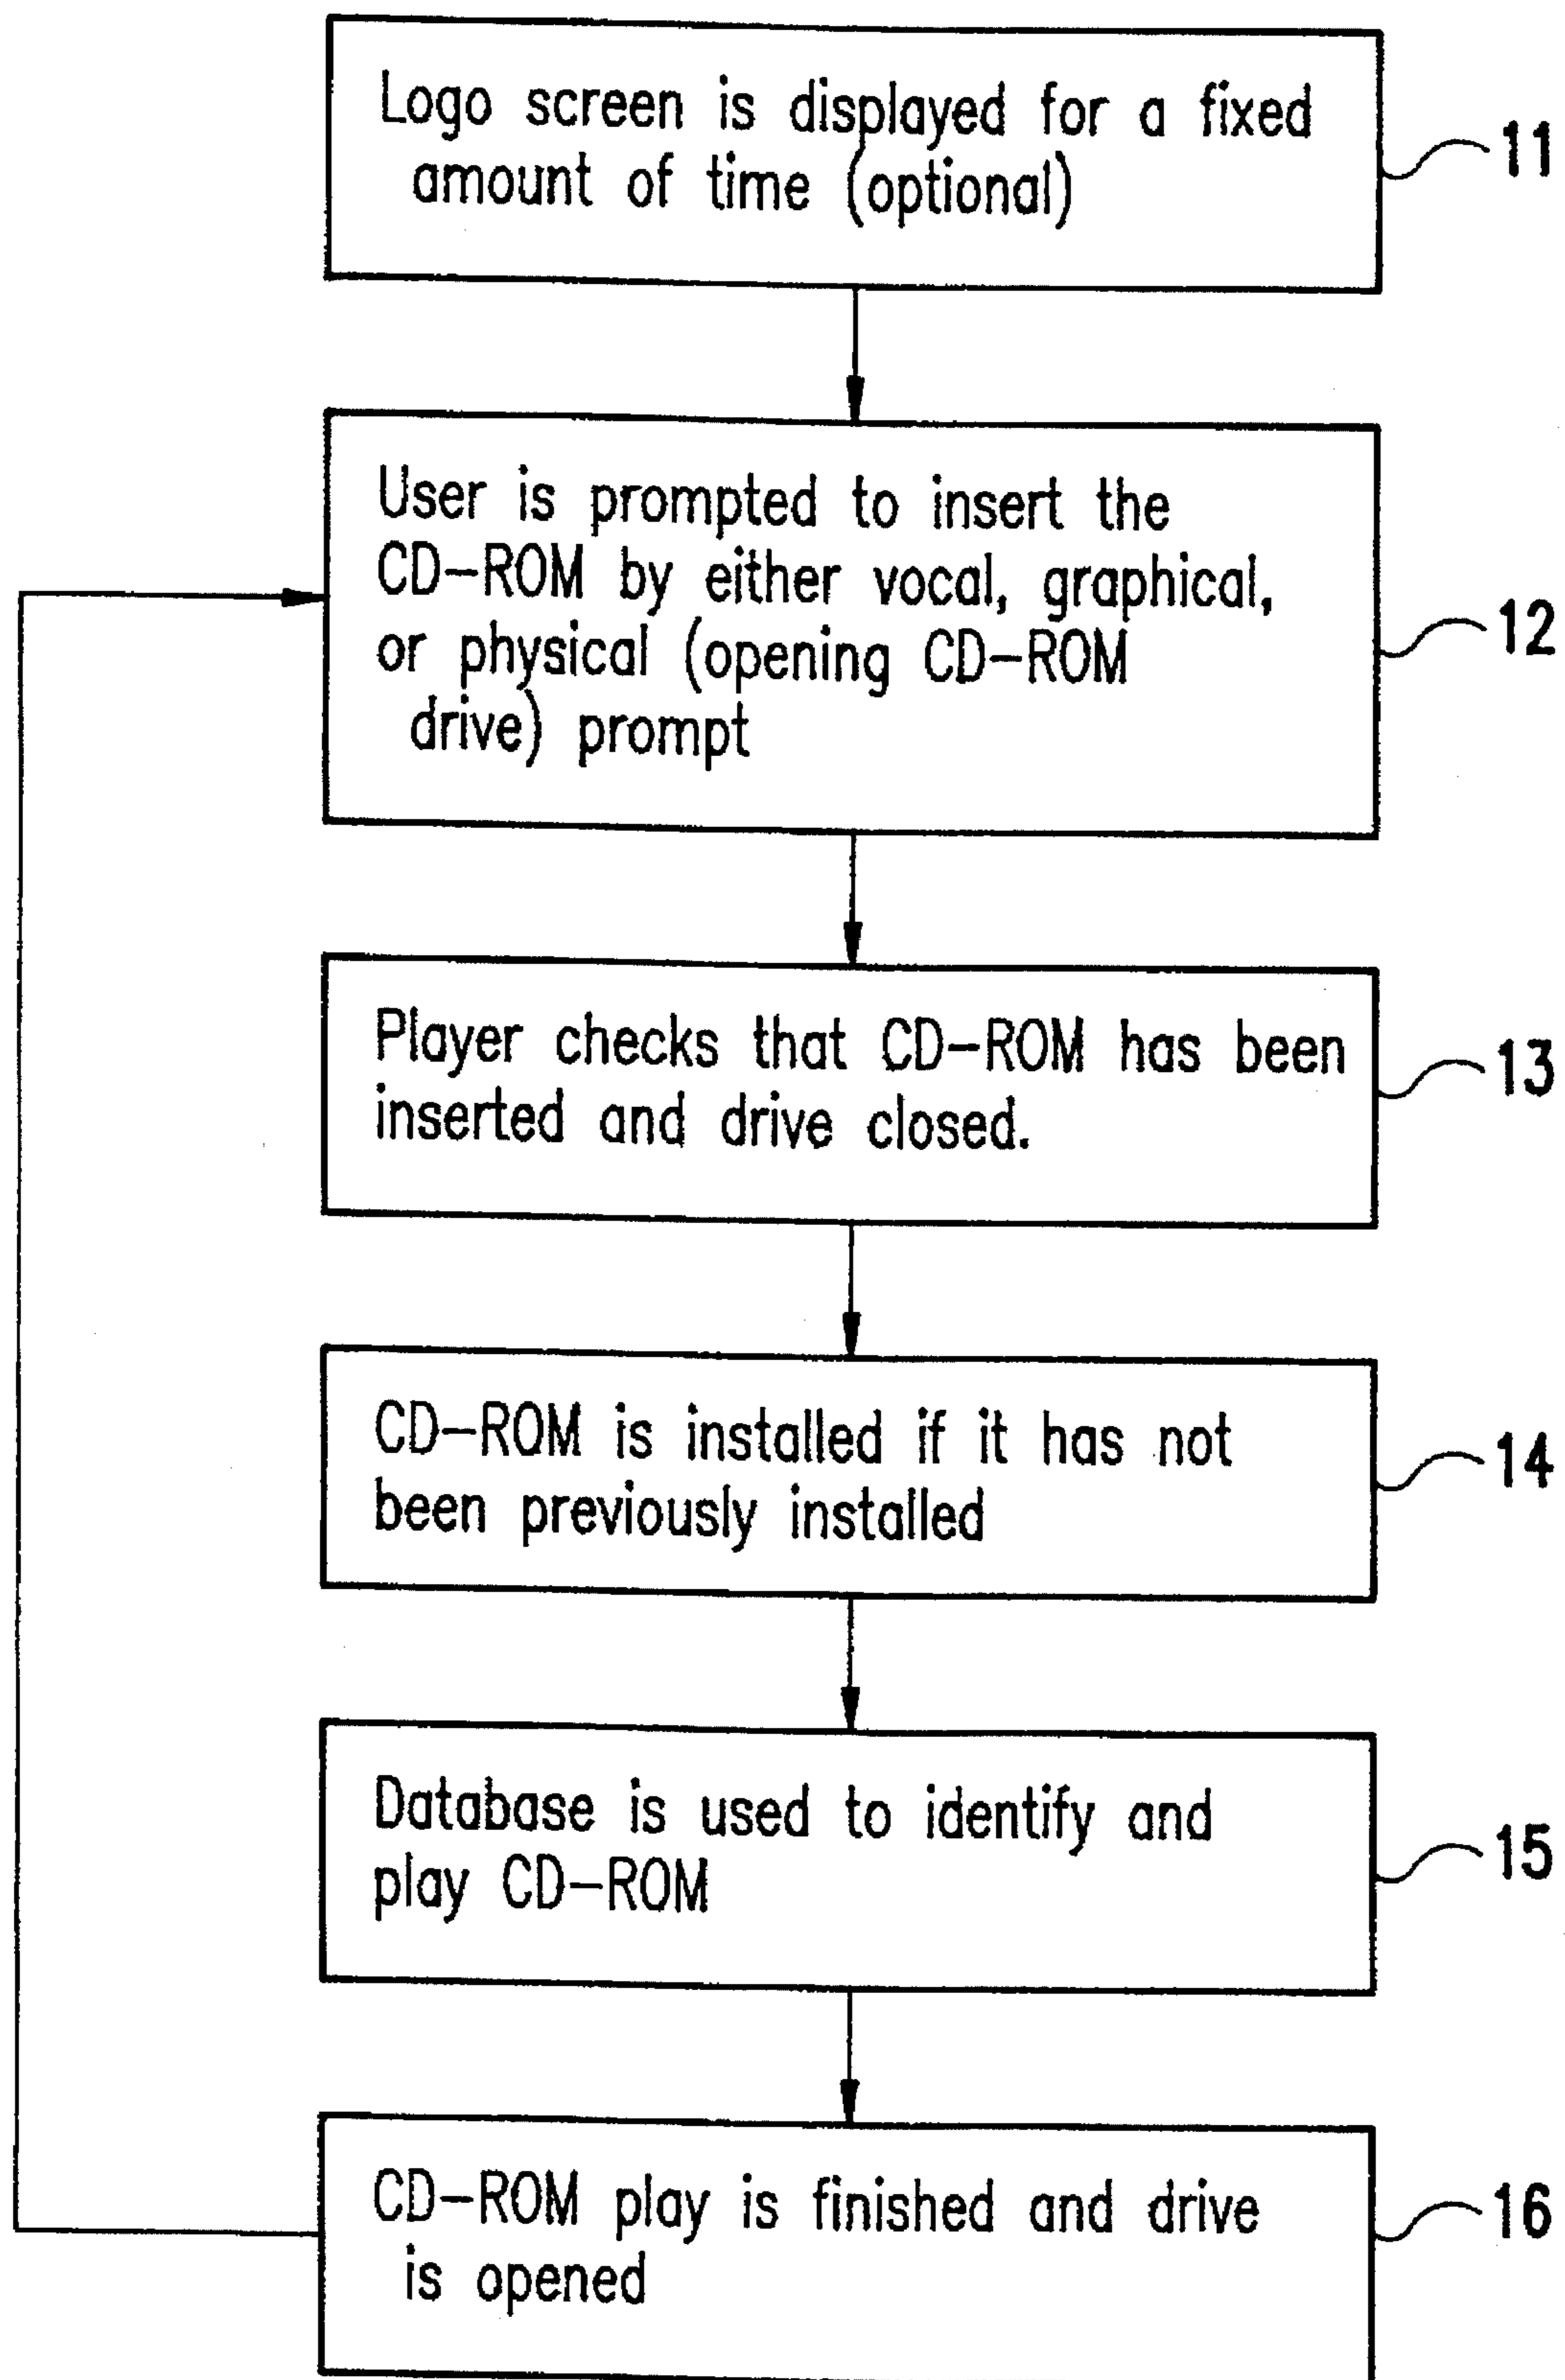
Logo screen is displayed for a fixed amount of time (optional)

11

User is prompted to insert the CD–ROM by either vocal, graphical, or physical (opening CD–ROM drive) prompt

12

Player checks that CD–ROM has been inserted and drive closed.

13

CD–ROM is installed if it has not been previously installed

14

Database is used to identify and play CD–ROM

15

CD–ROM play is finished and drive is opened

16